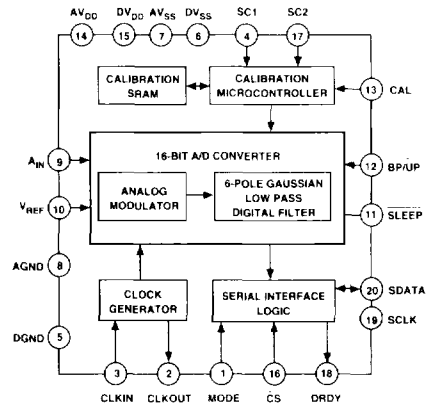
$AV_{DD}$ 14
$DV_{DD}$ 15
$AV_{SS}$ 7
$DV_{SS}$ 6
SC1 4
SC2 17

CALIBRATION SRAM

CALIBRATION MICROCONTROLLER

13 CAL

16-BIT A/D CONVERTER

$A_{IN}$ 9

$V_{REF}$ 10

ANALOG MODULATOR

6-POLE GAUSSIAN LOW PASS DIGITAL FILTER

12 BP/UP

11 $\overline{SLEEP}$

AGND 8

DGND 5

CLOCK GENERATOR

SERIAL INTERFACE LOGIC

20 SDATA

19 SCLK

3 CLKIN
2 CLKOUT
1 MODE
16 $\overline{CS}$
18 $\overline{DRDY}$